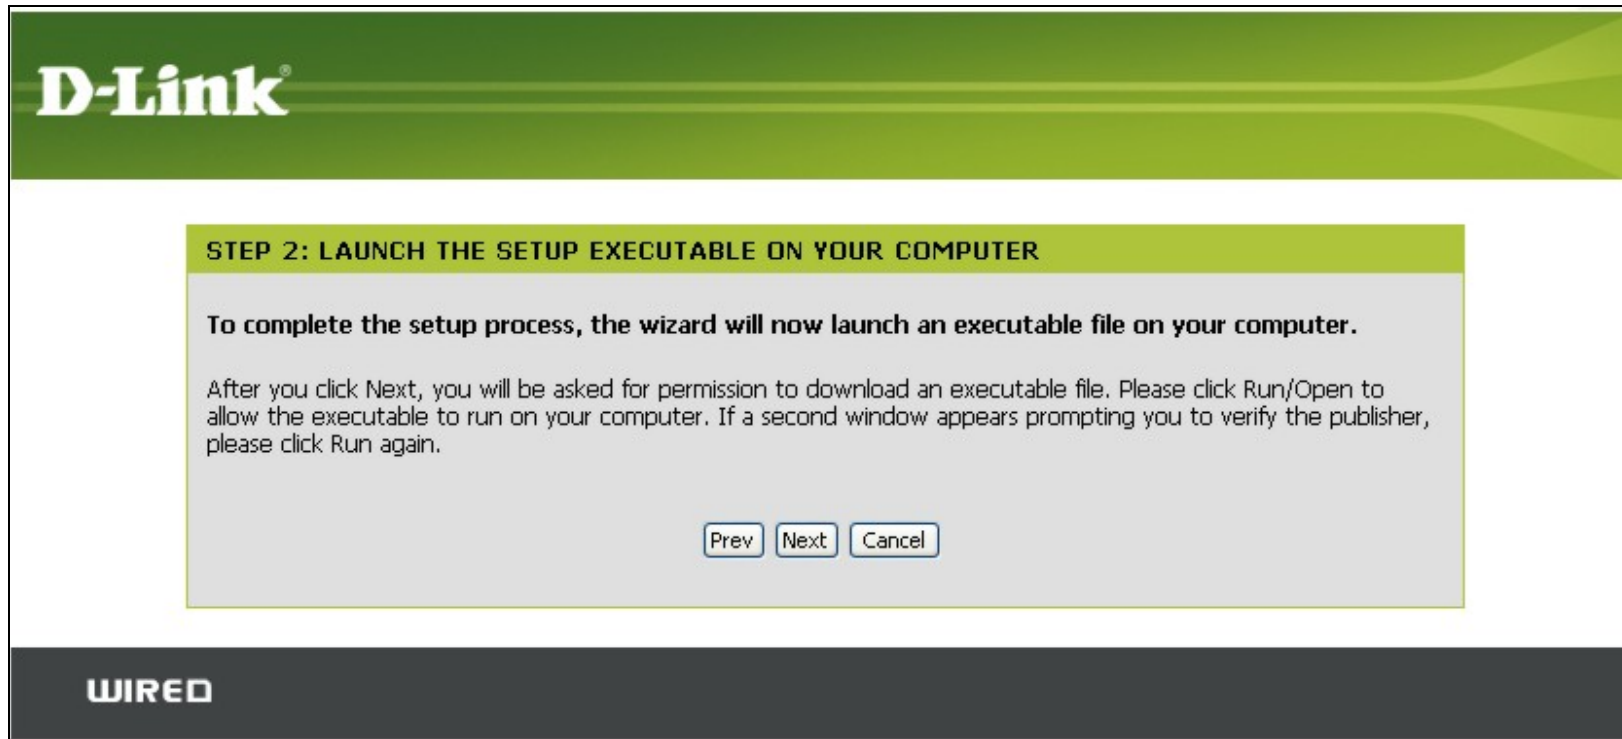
D-Link

STEP 2: LAUNCH THE SETUP EXECUTABLE ON YOUR COMPUTER

To complete the setup process, the wizard will now launch an executable file on your computer.

After you click Next, you will be asked for permission to download an executable file. Please click Run/Open to allow the executable to run on your computer. If a second window appears prompting you to verify the publisher, please click Run again.

Prev Next Cancel

WIRED